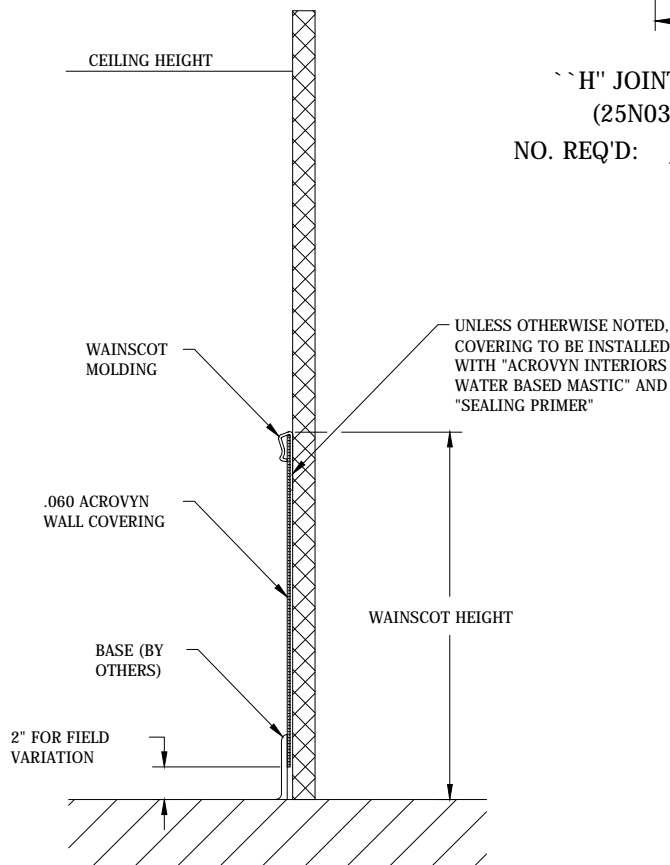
CEILING HEIGHT

``H'' JOIN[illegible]
(25N03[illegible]

NO. REQ'D: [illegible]

UNLESS OTHERWISE NOTED, COVERING TO BE INSTALLED WITH "ACROVYN INTERIORS WATER BASED MASTIC" AND "SEALING PRIMER"

WAINSCOT MOLDING

.060 ACROVYN WALL COVERING

WAINSCOT HEIGHT

BASE (BY OTHERS)

2" FOR FIELD VARIATION